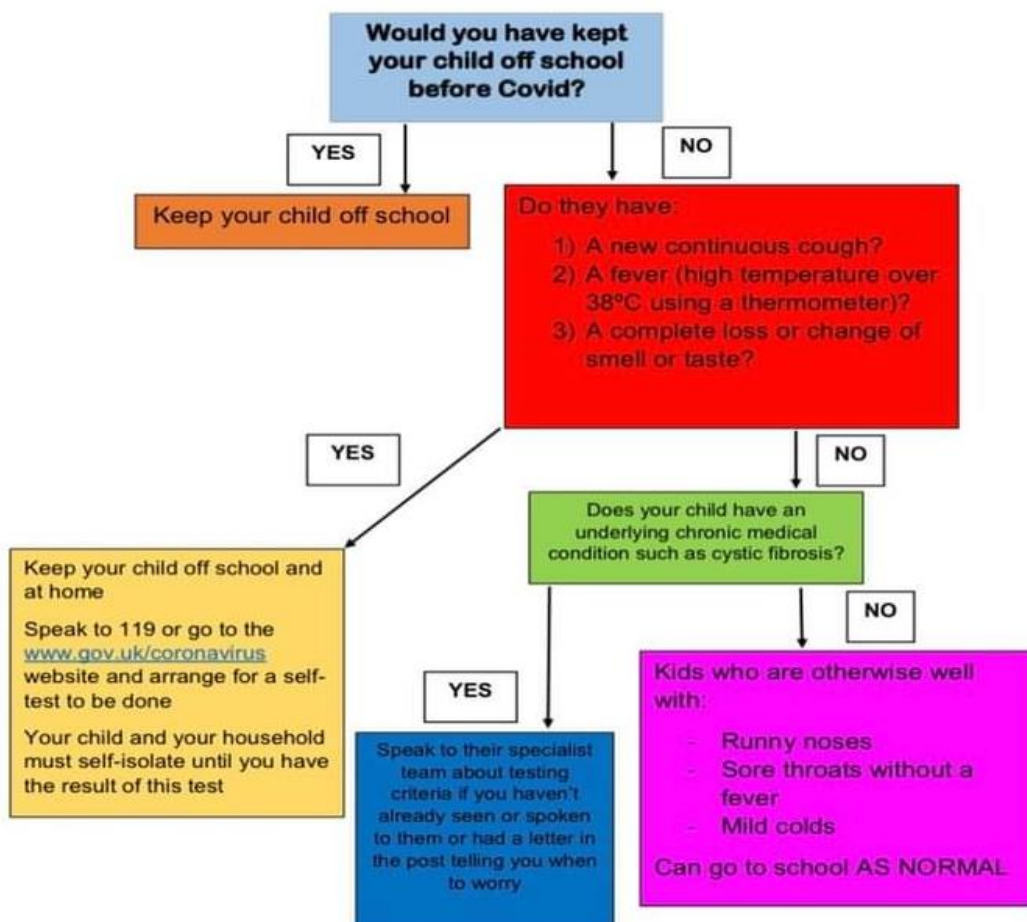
Would you have kept your child off school before Covid?

YES

NO

Keep your child off school

Do they have:

1) A new continuous cough?
2) A fever (high temperature over 38ºC using a thermometer)?
3) A complete loss or change of smell or taste?

YES

NO

Keep your child off school and at home

Speak to 119 or go to the www.gov.uk/coronavirus website and arrange for a self-test to be done

Your child and your household must self-isolate until you have the result of this test

Does your child have an underlying chronic medical condition such as cystic fibrosis?

YES

NO

Speak to their specialist team about testing criteria if you haven't already seen or spoken to them or had a letter in the post telling you when to worry

Kids who are otherwise well with:

- Runny noses
- Sore throats without a fever
- Mild colds

Can go to school AS NORMAL